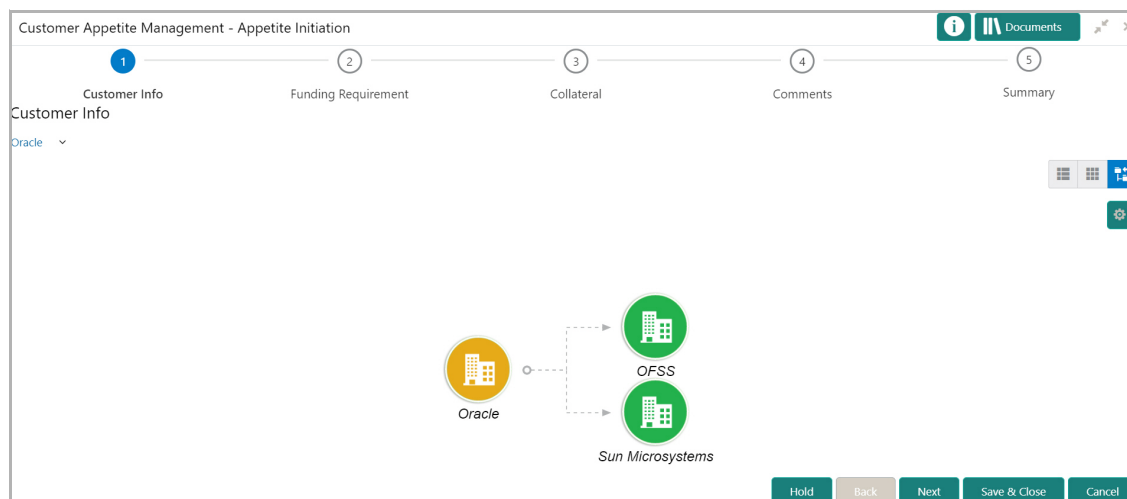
Customer Appetite Management - Appetite Initiation

Documents

1 Customer Info
2 Funding Requirement
3 Collateral
4 Comments
5 Summary

Customer Info

Oracle

OFSS

Oracle

Sun Microsystems

Hold
Back
Next
Save & Close
Cancel